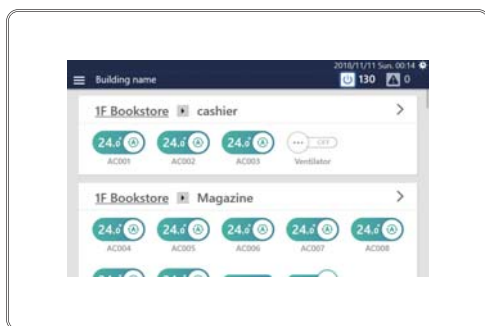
2018/11/11 Sun. 00:14

Building name

130 0

1F Bookstore cashier

>

24.0 A
AC001

24.0 A
AC002

24.0 A
AC003

... OFF
Ventilator

1F Bookstore Magazine

>

24.0 A
AC004

24.0 A
AC005

24.0 A
AC006

24.0 A
AC007

24.0 A
AC008